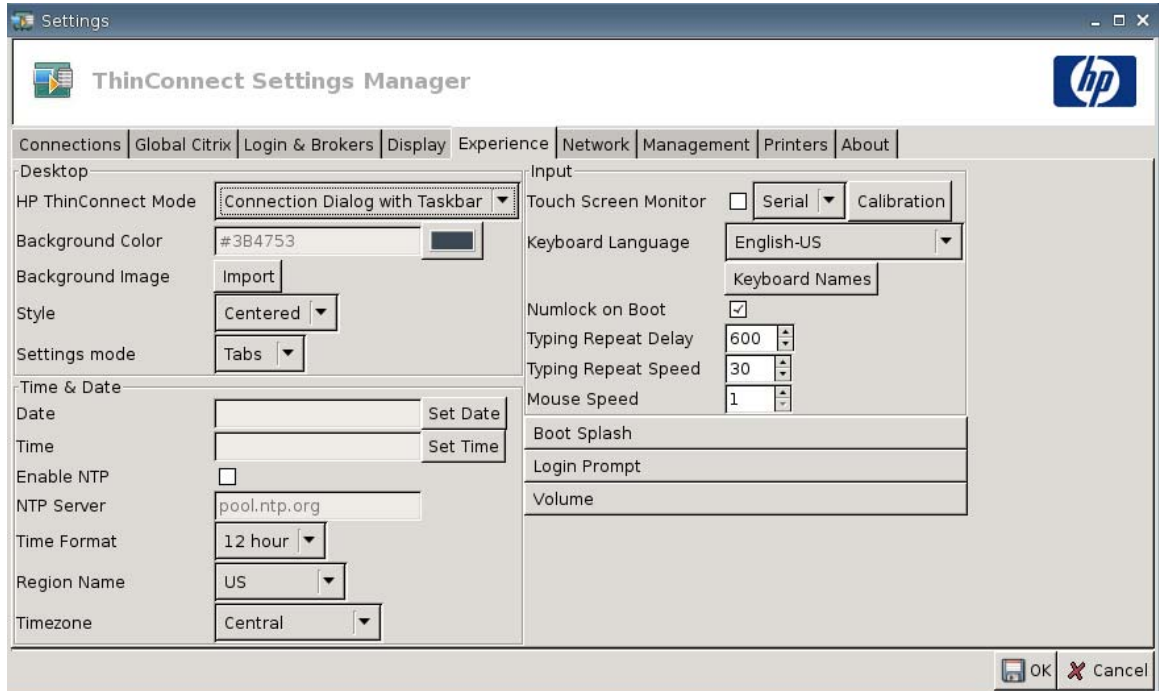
Settings

ThinConnect Settings Manager

hp

Connections | Global Citrix | Login & Brokers | Display | Experience | Network | Management | Printers | About

Desktop
HP ThinConnect Mode: Connection Dialog with Taskbar
Background Color: #3B4753
Background Image: Import
Style: Centered
Settings mode: Tabs

Time & Date
Date: Set Date
Time: Set Time
Enable NTP
NTP Server: pool.ntp.org
Time Format: 12 hour
Region Name: US
Timezone: Central

Input
Touch Screen Monitor: Serial | Calibration
Keyboard Language: English-US
Keyboard Names
Numlock on Boot
Typing Repeat Delay: 600
Typing Repeat Speed: 30
Mouse Speed: 1

Boot Splash
Login Prompt
Volume

OK | Cancel